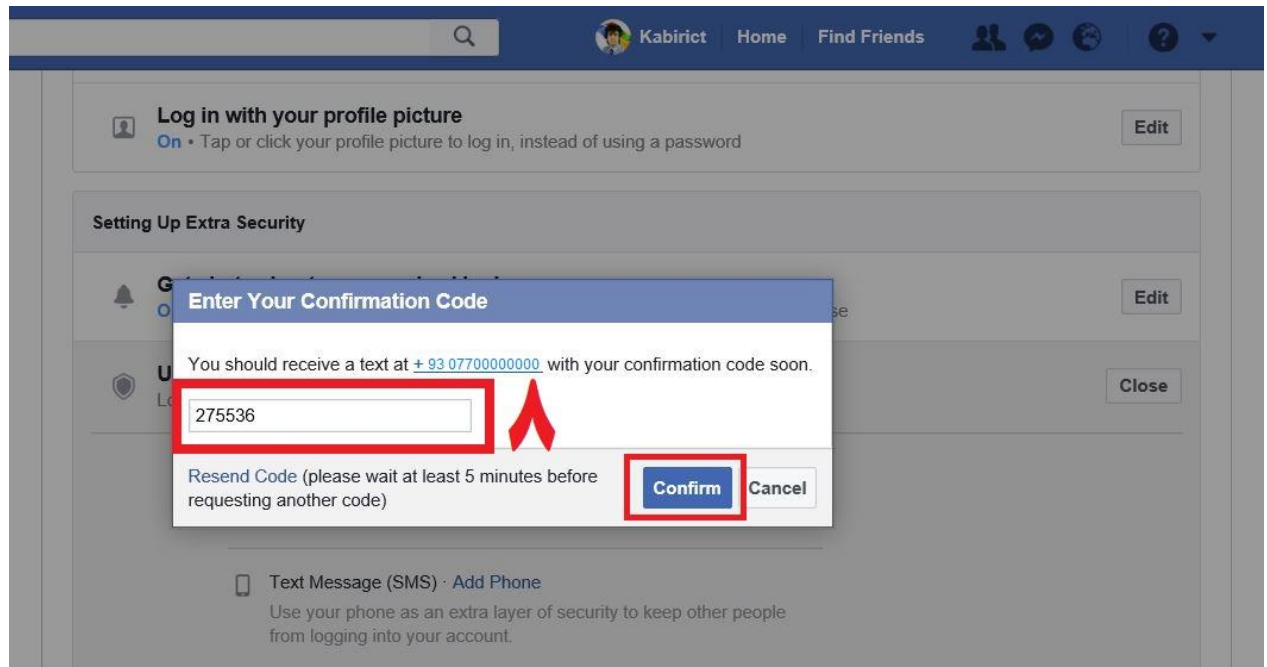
Kabirict Home Find Friends

Log in with your profile picture
On • Tap or click your profile picture to log in, instead of using a password

Edit

Setting Up Extra Security

G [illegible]
O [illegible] se

Edit

U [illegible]
Lo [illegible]

Close

Enter Your Confirmation Code

You should receive a text at + 93 07700000000 with your confirmation code soon.

275536

Resend Code (please wait at least 5 minutes before requesting another code)

Confirm Cancel

Text Message (SMS) · Add Phone
Use your phone as an extra layer of security to keep other people from logging into your account.